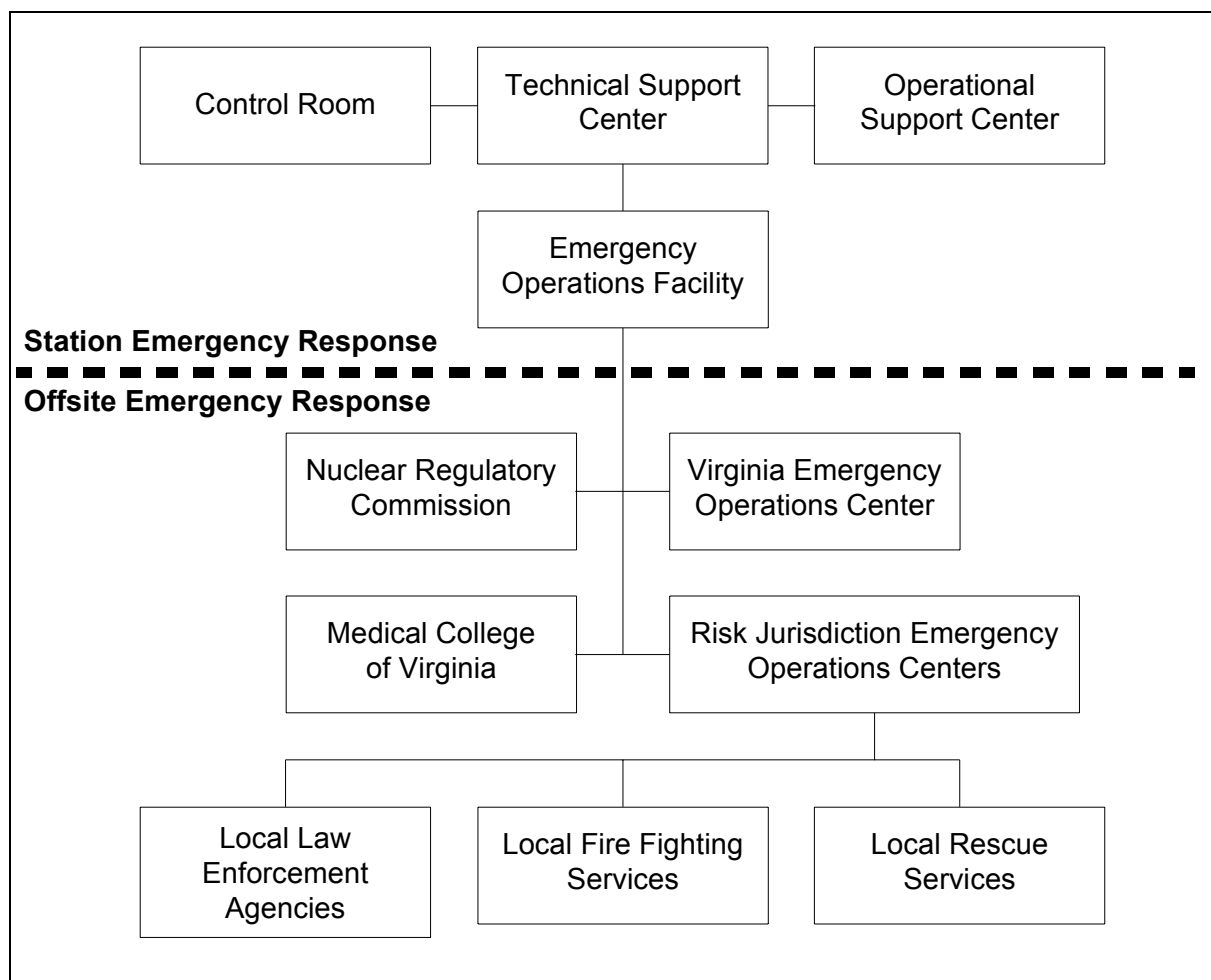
Control Room

Technical Support Center

Operational Support Center

Emergency Operations Facility

Station Emergency Response

Offsite Emergency Response

Nuclear Regulatory Commission

Virginia Emergency Operations Center

Medical College of Virginia

Risk Jurisdiction Emergency Operations Centers

Local Law Enforcement Agencies

Local Fire Fighting Services

Local Rescue Services